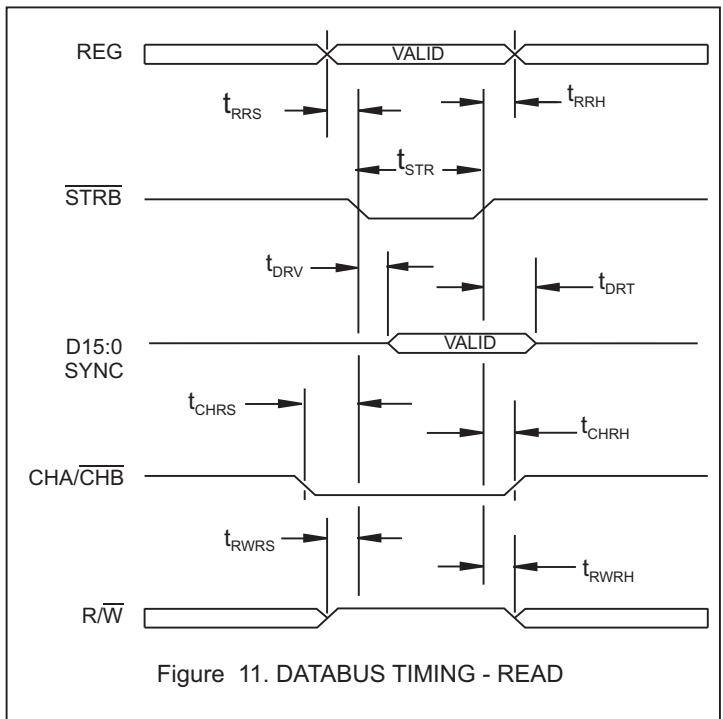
REG

VALID

$t_{RRS}$

$t_{RRH}$

$t_{STR}$

$\overline{STRB}$

$t_{DRV}$

$t_{DRT}$

D15:0
SYNC

VALID

$t_{CHRS}$

$t_{CHRH}$

CHA/$\overline{CHB}$

$t_{RWRS}$

$t_{RWRH}$

R/$\overline{W}$

Figure 11. DATABUS TIMING - READ